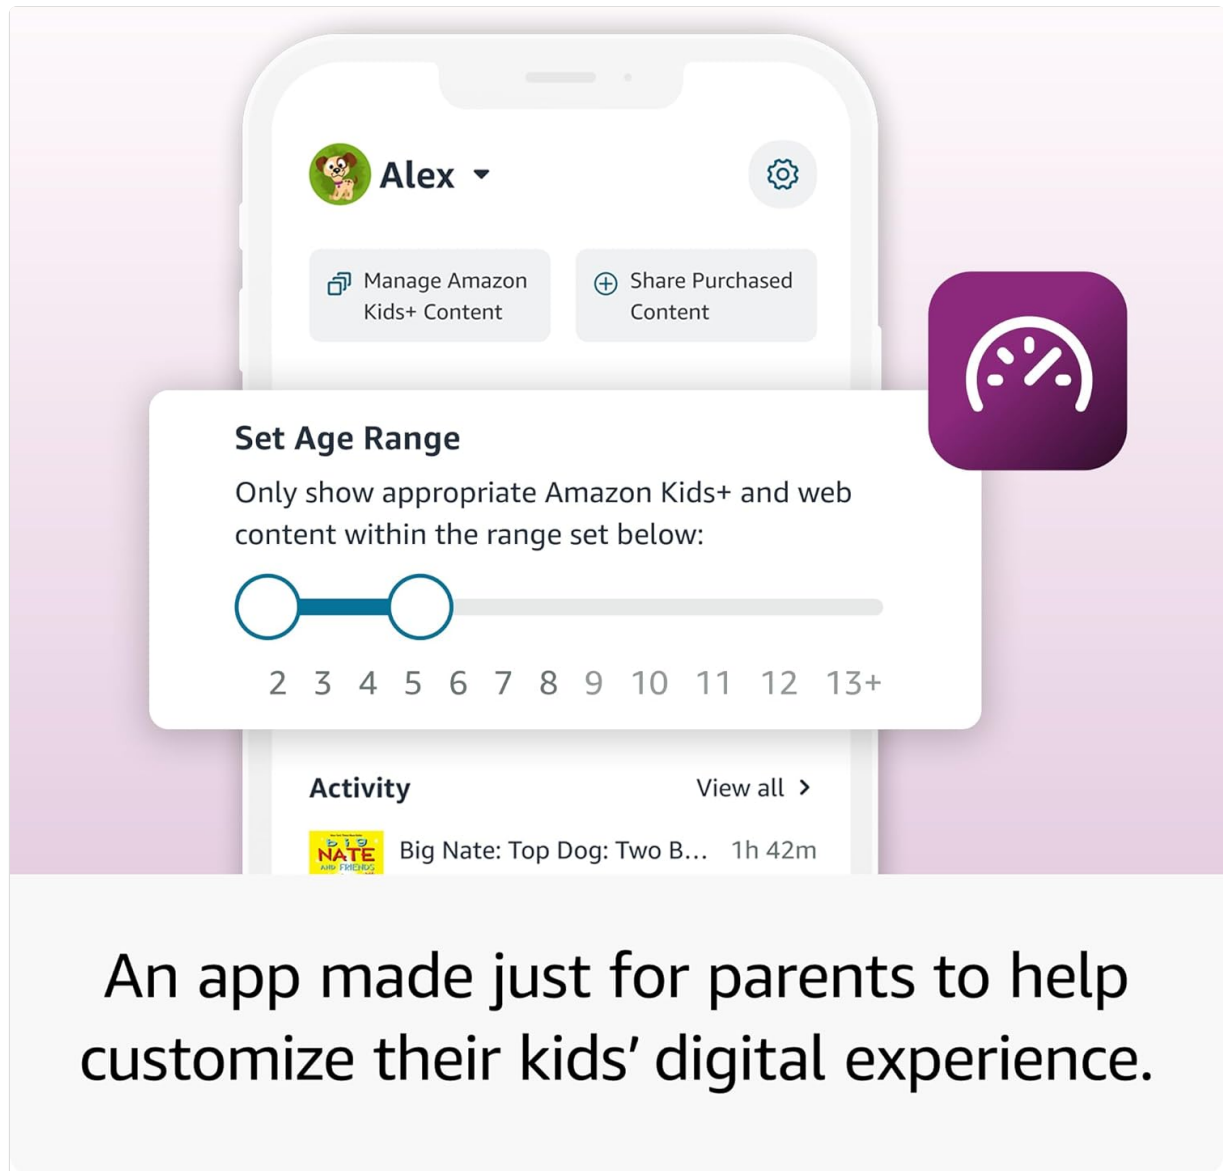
Alex

Manage Amazon Kids+ Content

Share Purchased Content

Set Age Range

Only show appropriate Amazon Kids+ and web content within the range set below:

2 3 4 5 6 7 8 9 10 11 12 13+

Activity

View all

BIG NATE AND FRIENDS

Big Nate: Top Dog: Two B... 1h 42m

An app made just for parents to help customize their kids' digital experience.